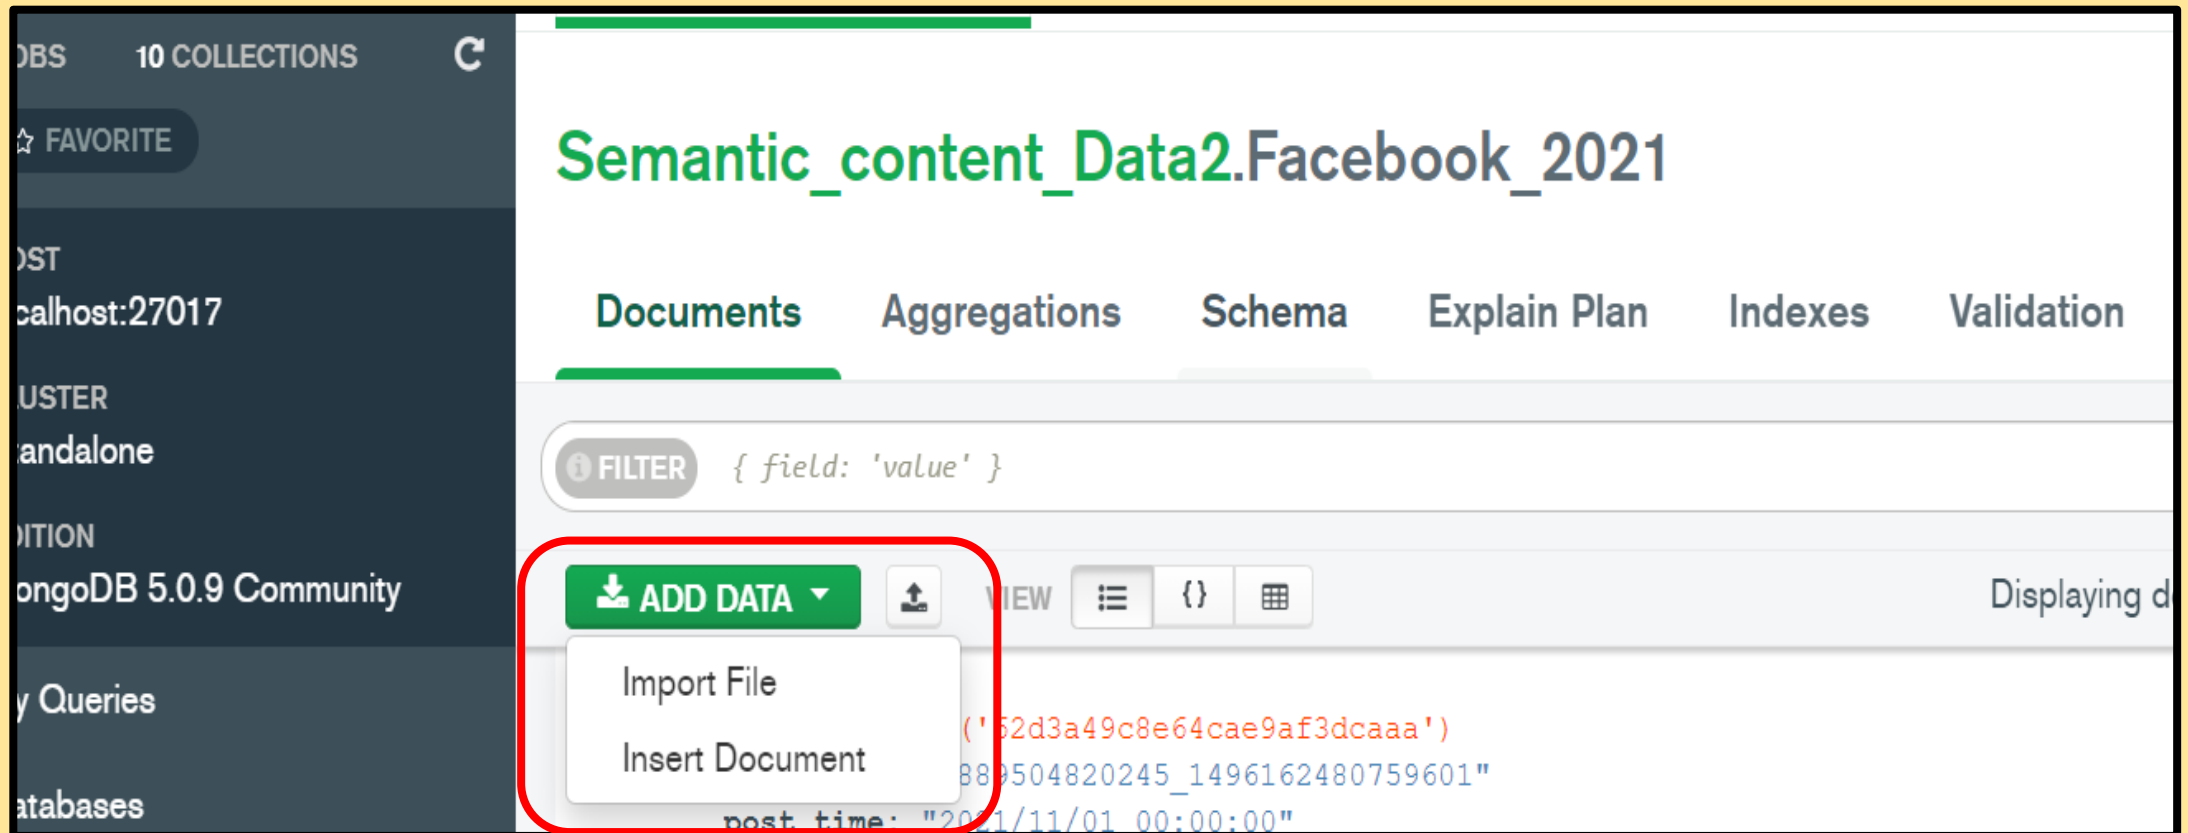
DBS 10 COLLECTIONS

FAVORITE

OST
calhost:27017

USTER
andalone

ITION
ongoDB 5.0.9 Community

y Queries

atabases

Semantic_content_Data2.Facebook_2021

Documents Aggregations Schema Explain Plan Indexes Validation

FILTER { field: 'value' }

ADD DATA

VIEW

Displaying d

Import File

Insert Document

('62d3a49c8e64cae9af3dcaaa')

"889504820245_1496162480759601"

post_time: "2021/11/01 00:00:00"